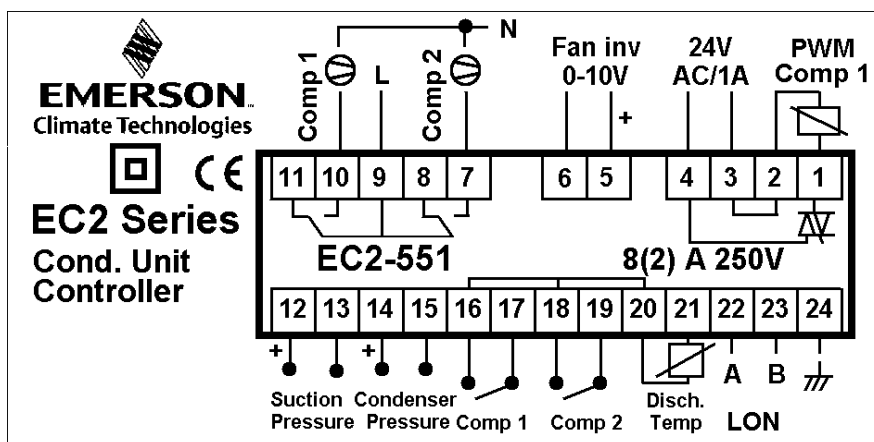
EMERSON.
Climate Technologies

CE

EC2 Series
Cond. Unit
Controller

Comp 1
L
Comp 2
N
Fan inv
0-10V
+
24V
AC/1A
PWM
Comp 1

| 11 | 10 | 9 | 8 | 7 | 6 | 5 | 4 | 3 | 2 | 1 |
|---|---|---|---|---|---|---|---|---|---|---|

EC2-551
8(2) A 250V

| 12 | 13 | 14 | 15 | 16 | 17 | 18 | 19 | 20 | 21 | 22 | 23 | 24 |
|---|---|---|---|---|---|---|---|---|---|---|---|---|

+
+
Suction
Pressure
Condenser
Pressure
Comp 1
Comp 2
Disch.
Temp
A
B
LON